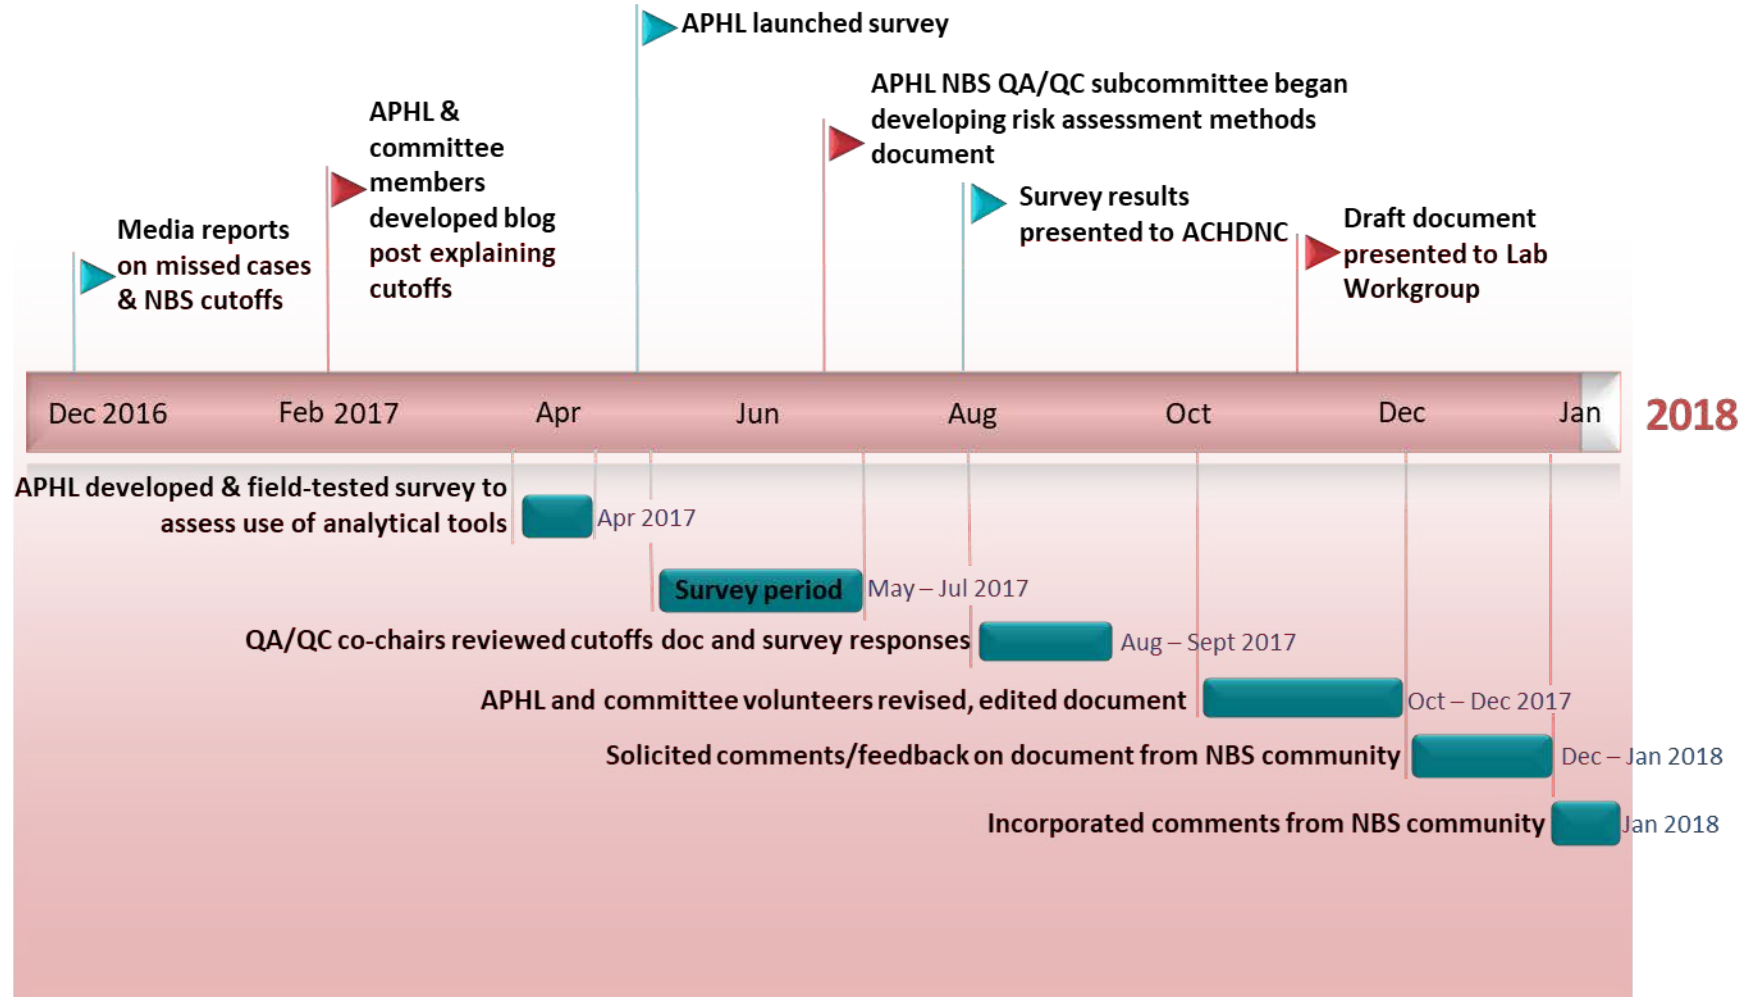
APHL launched survey

APHL NBS QA/QC subcommittee began developing risk assessment methods document

APHL & committee members developed blog post explaining cutoffs

Survey results presented to ACHDNC

Draft document presented to Lab Workgroup

Media reports on missed cases & NBS cutoffs

Dec 2016 Feb 2017 Apr Jun Aug Oct Dec Jan 2018

APHL developed & field-tested survey to assess use of analytical tools Apr 2017

Survey period May – Jul 2017

QA/QC co-chairs reviewed cutoffs doc and survey responses Aug – Sept 2017

APHL and committee volunteers revised, edited document Oct – Dec 2017

Solicited comments/feedback on document from NBS community Dec – Jan 2018

Incorporated comments from NBS community Jan 2018